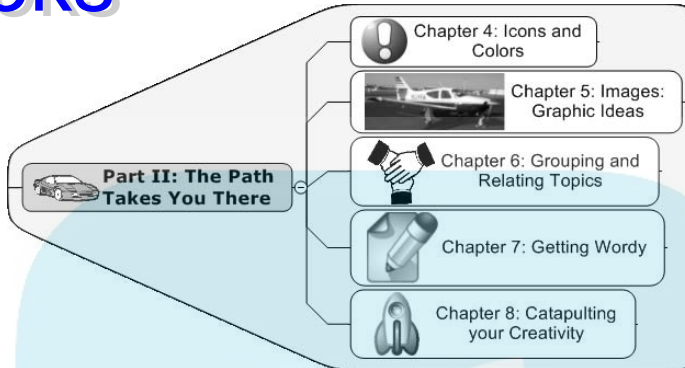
Part II: The Path Takes You There

Chapter 4: Icons and Colors

Chapter 5: Images: Graphic Ideas

Chapter 6: Grouping and Relating Topics

Chapter 7: Getting Wordy

Chapter 8: Catapulting your Creativity